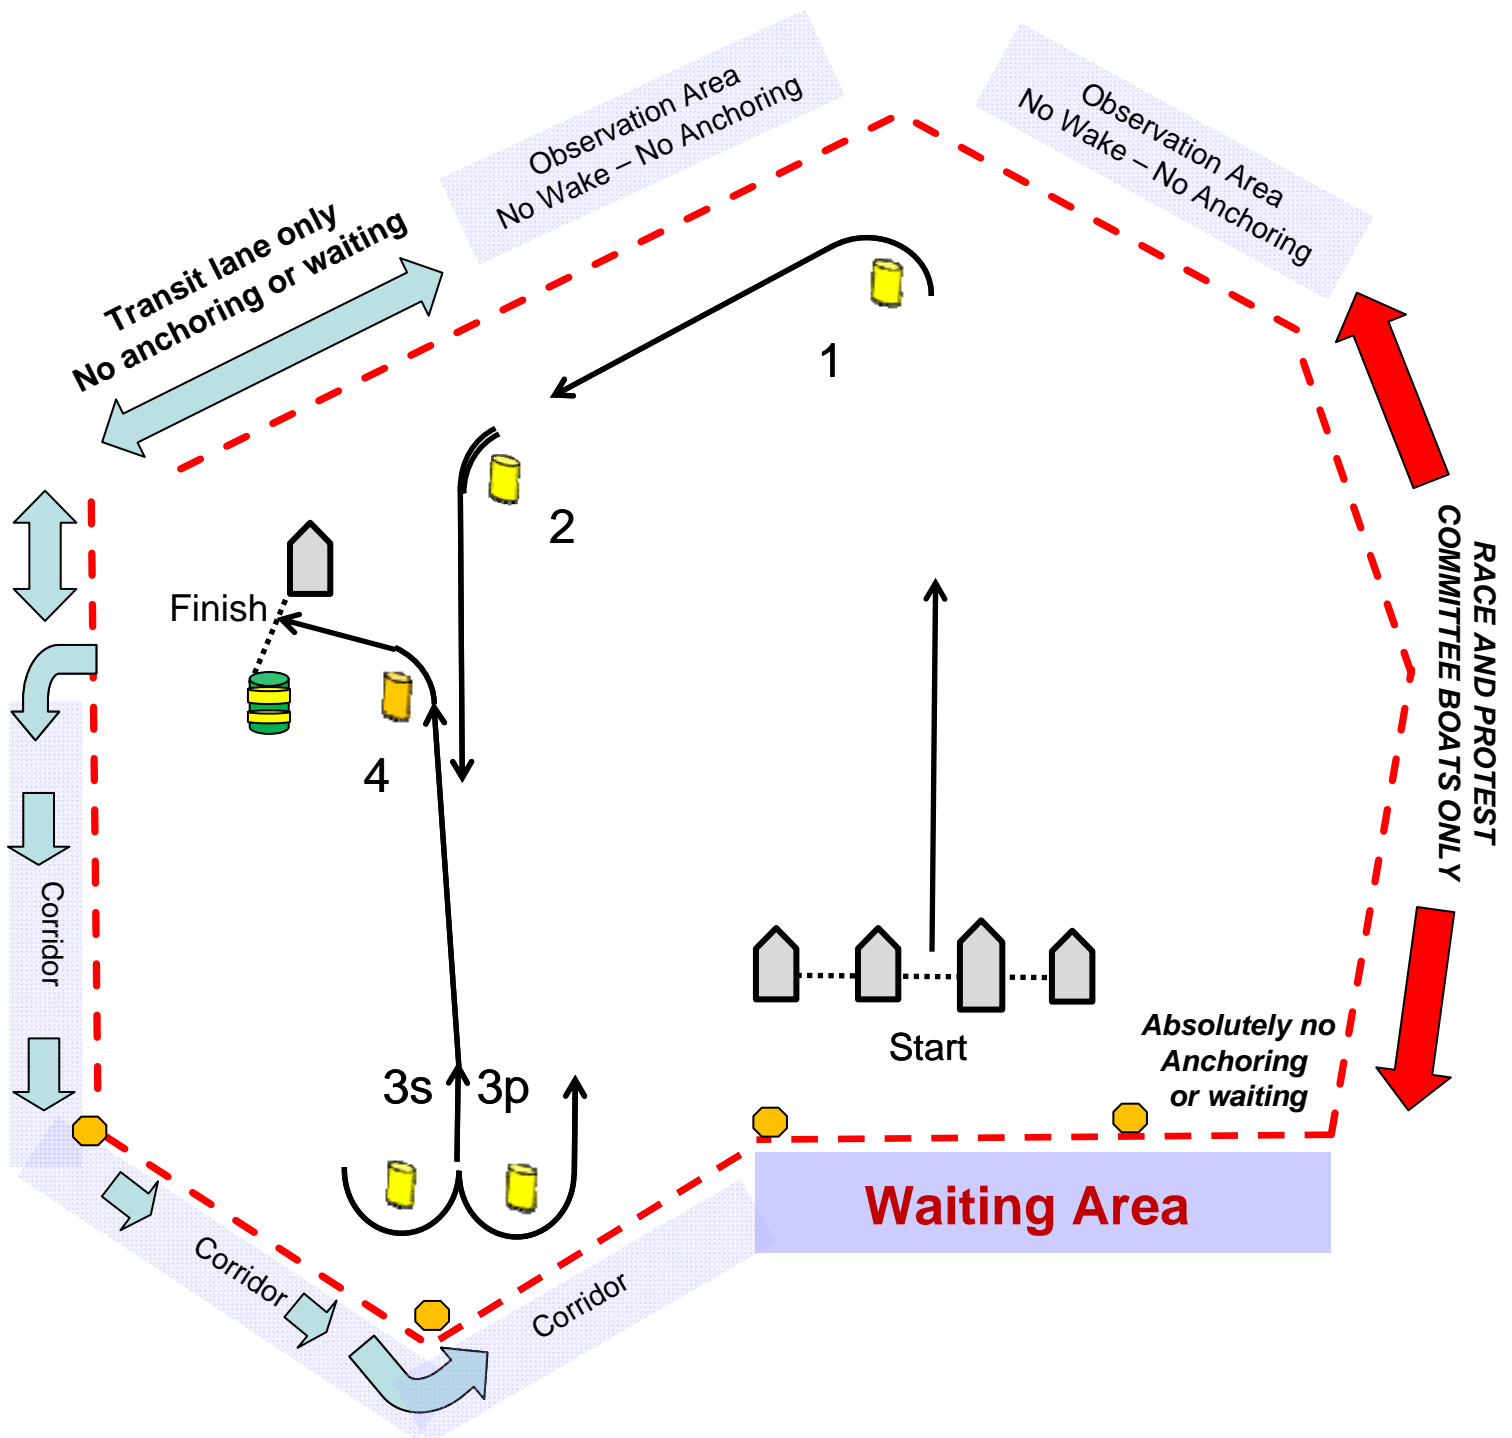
Observation Area
No Wake – No Anchoring

Observation Area
No Wake – No Anchoring

Transit lane only
No anchoring or waiting

1

2

Finish

4

RACE AND PROTEST COMMITTEE BOATS ONLY

Corridor

Start

Absolutely no Anchoring or waiting

3s

3p

Waiting Area

Corridor

Corridor